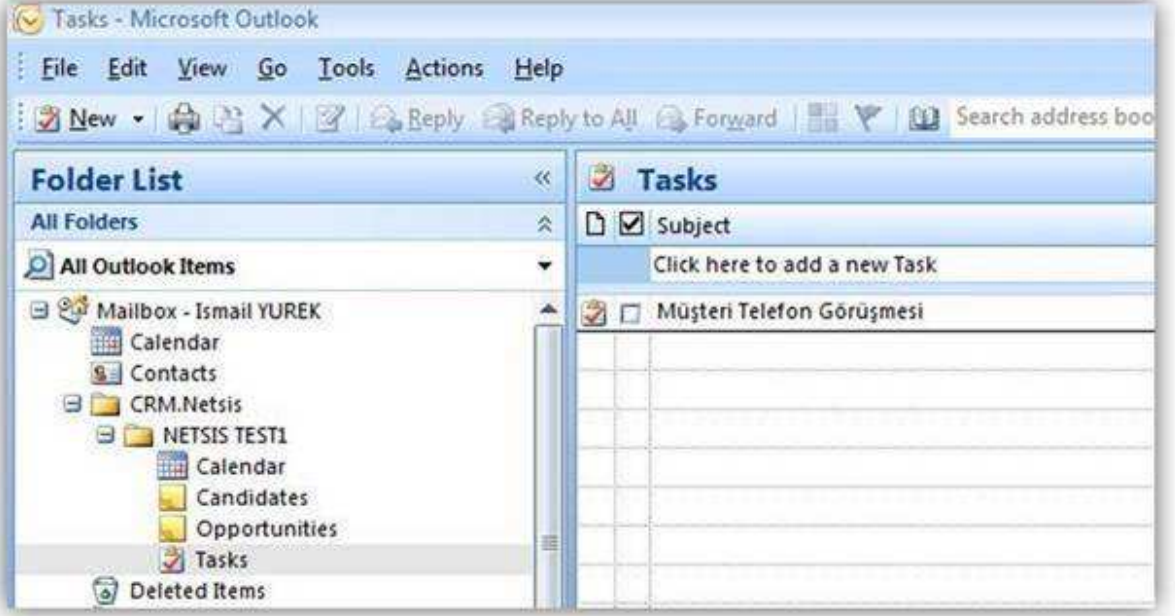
Tasks - Microsoft Outlook

File Edit View Go Tools Actions Help

New Reply Reply to All Forward Search address boo

Folder List

All Folders

All Outlook Items

Mailbox - Ismail YUREK
Calendar
Contacts
CRM.Netsis
NETSIS TEST1
Calendar
Candidates
Opportunities
Tasks
Deleted Items

Tasks

Subject

Click here to add a new Task

Müşteri Telefon Görüşmesi